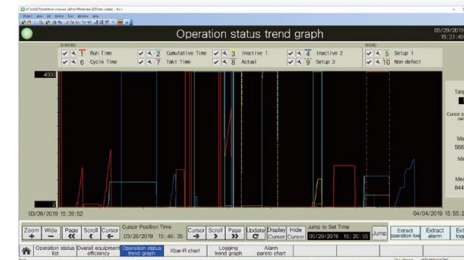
Operation status trend graph

03/29/
15:31:4

1 Run Time
2 Cumulative Time
3 Inactive 1
4 Inactive 2
5 Setup 1
6 Cycle Time
7 Takt Time
8 Actual
9 Setup 3
10 Non-defect

4000

03/26/2019 15:39:52

04/04/2019 15:55:2

Zoom
Wide
Page
Scroll
Cursor
Cursor Position Time
03/28/2019 15:46:35
Cursor
Scroll
Page
Update
Display Cursor
Hide Cursor
Jump to Set Time
03/29/2019 15:26:00
Jump
Extract operation log
Extract alarm

Operation status list
Overall equipment efficiency
Operation status trend graph
Xbar-R chart
Logging trend graph
Alarm pareto chart